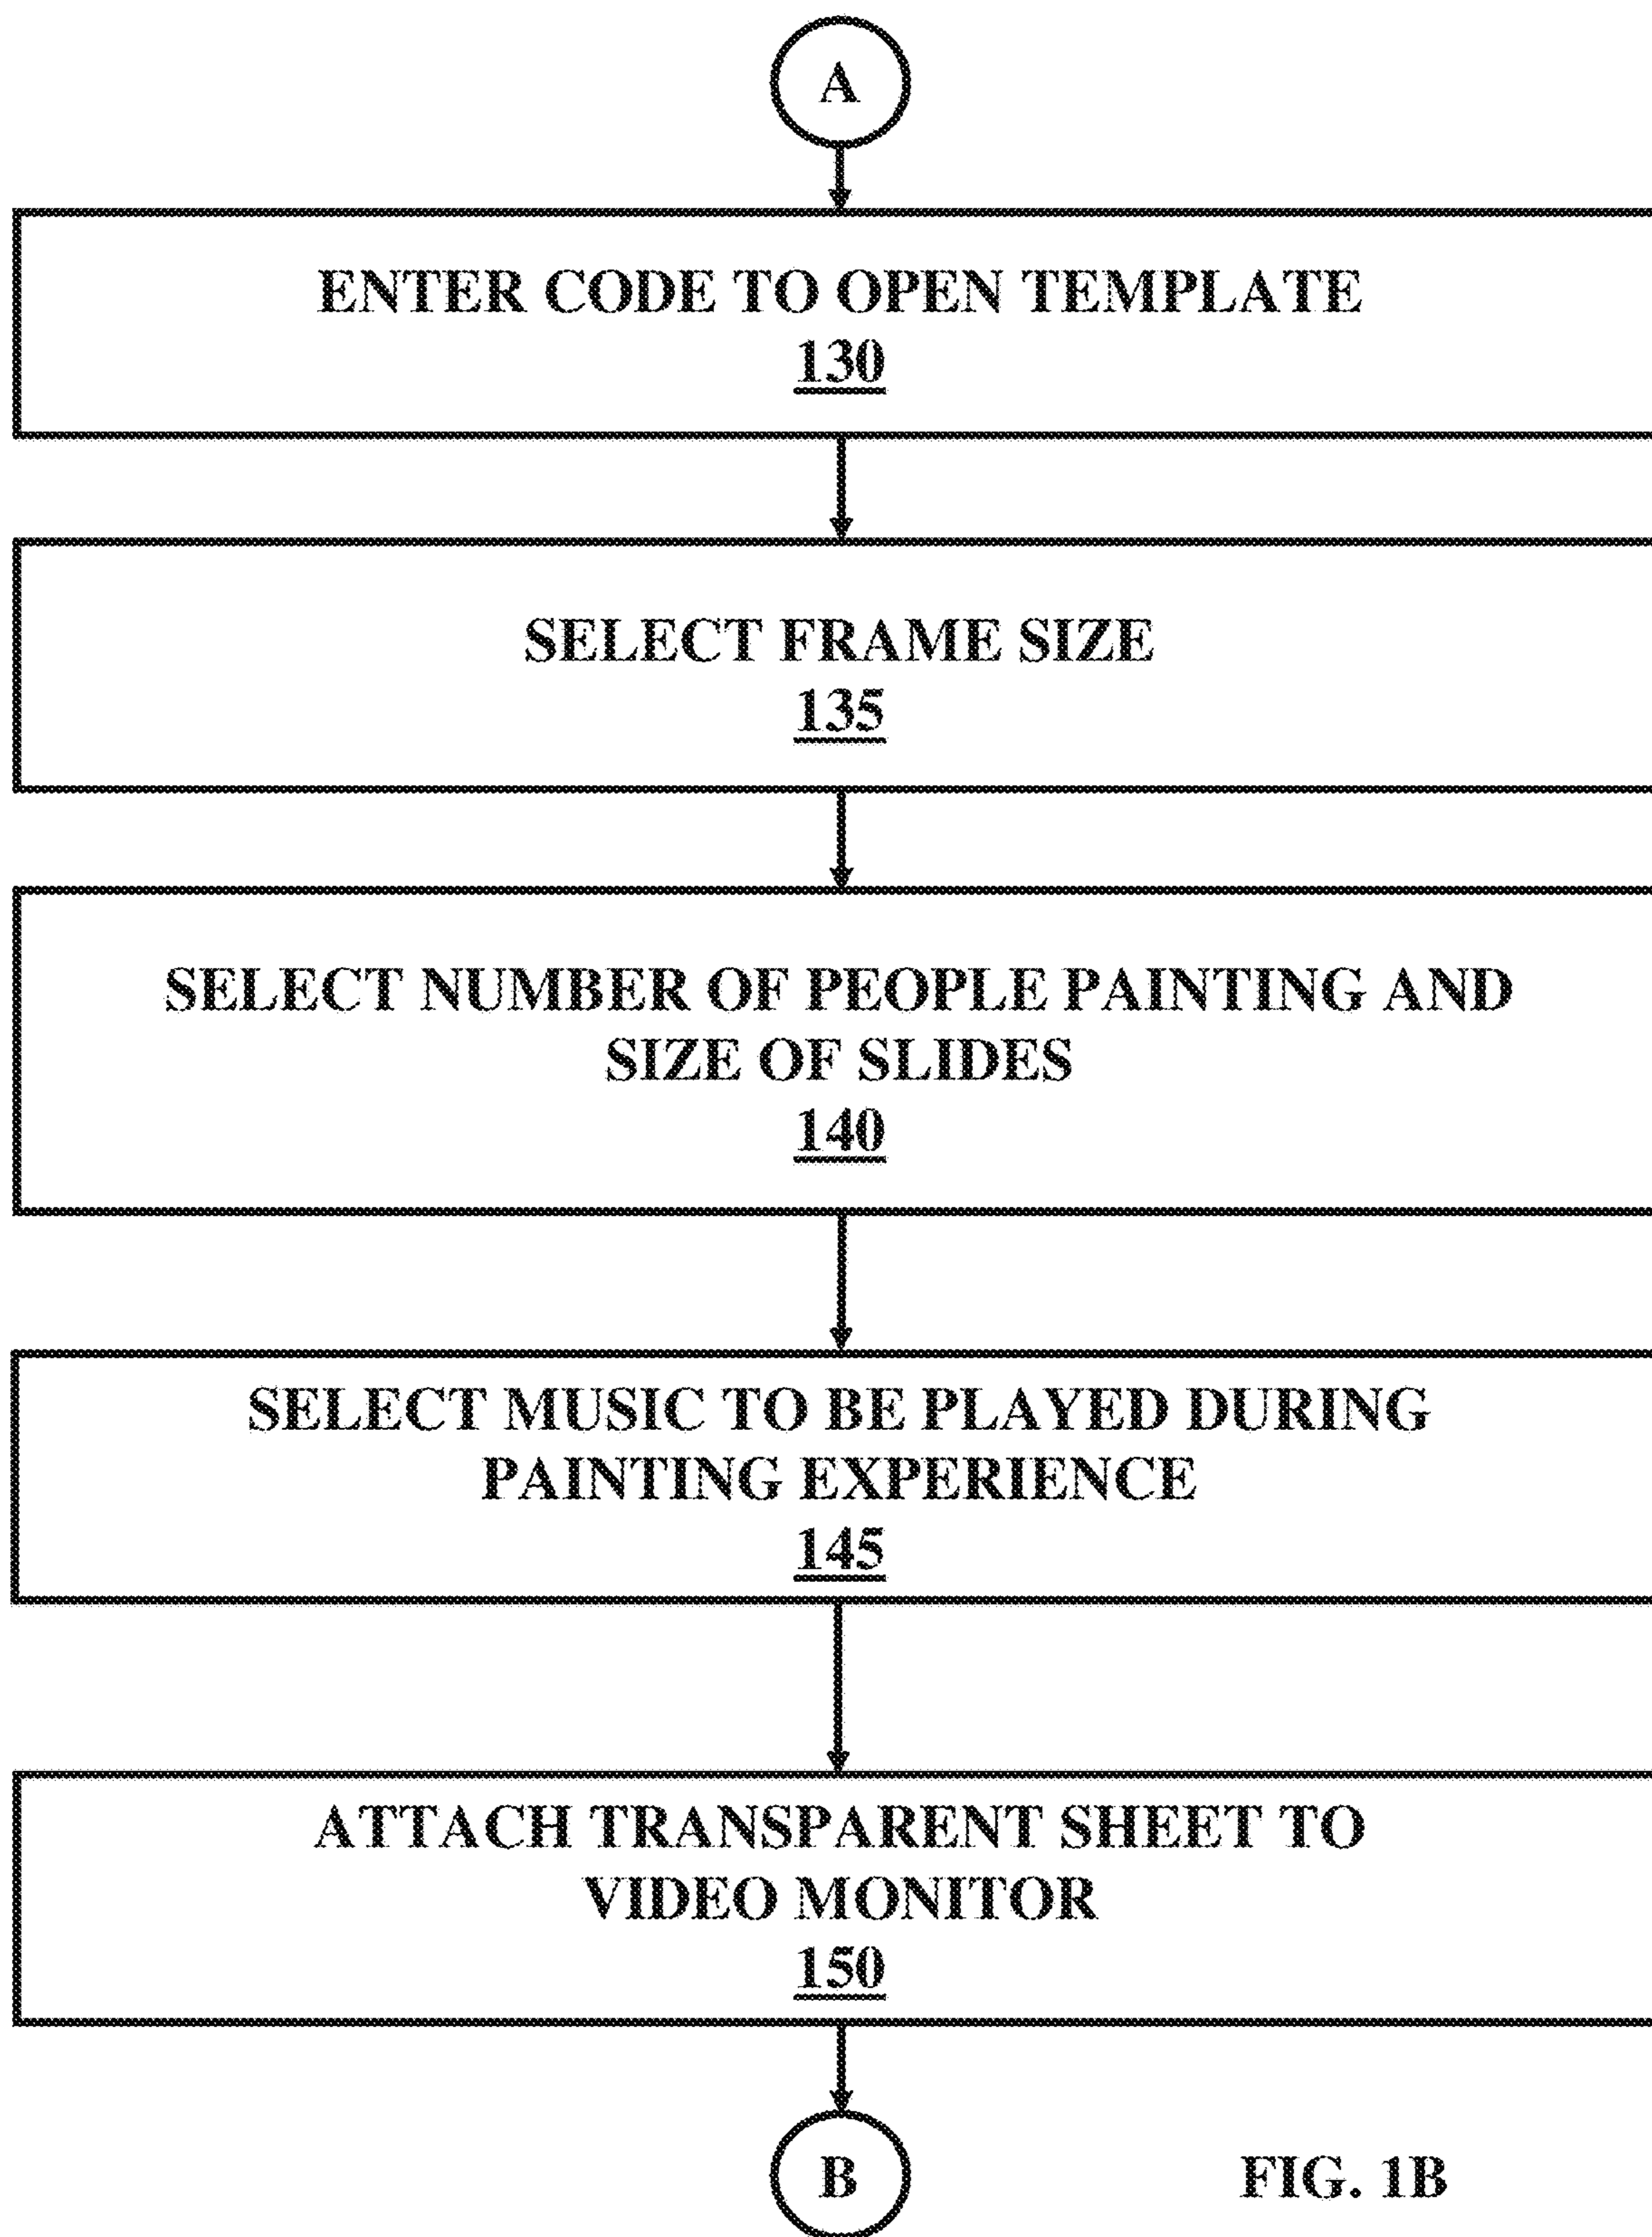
A

ENTER CODE TO OPEN TEMPLATE
130

SELECT FRAME SIZE
135

SELECT NUMBER OF PEOPLE PAINTING AND SIZE OF SLIDES
140

SELECT MUSIC TO BE PLAYED DURING PAINTING EXPERIENCE
145

ATTACH TRANSPARENT SHEET TO VIDEO MONITOR
150

B

FIG. 1B